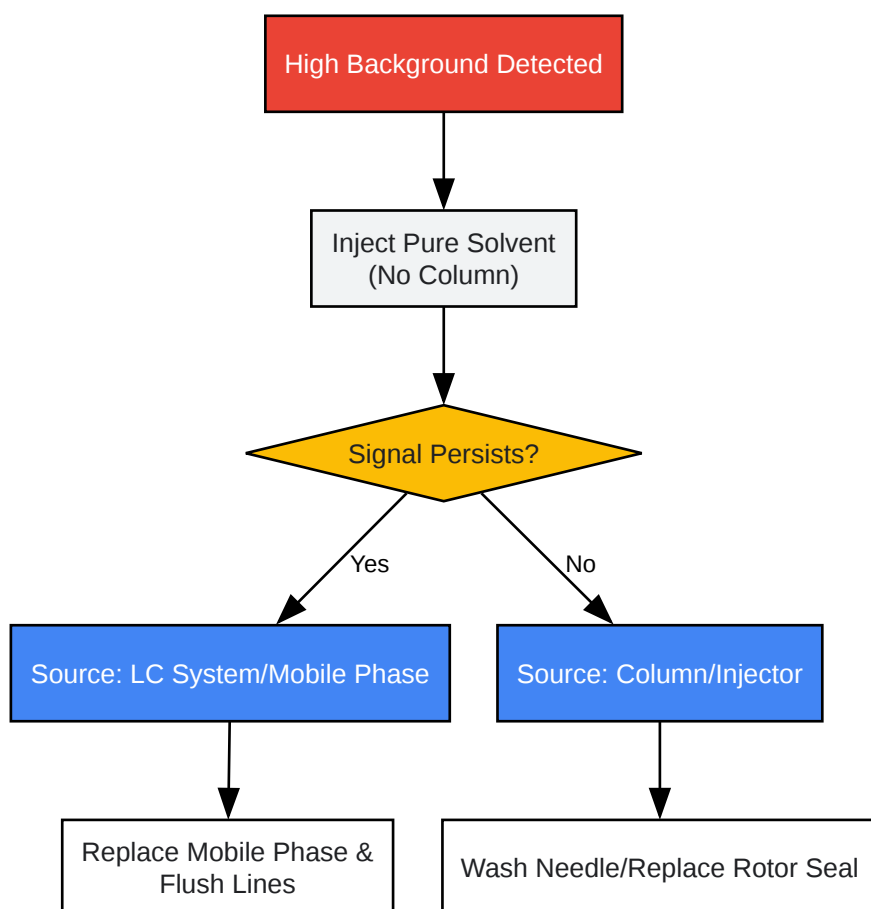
High Background Detected

Inject Pure Solvent (No Column)

Signal Persists?

Yes

No

Source: LC System/Mobile Phase

Source: Column/Injector

Replace Mobile Phase & Flush Lines

Wash Needle/Replace Rotor Seal